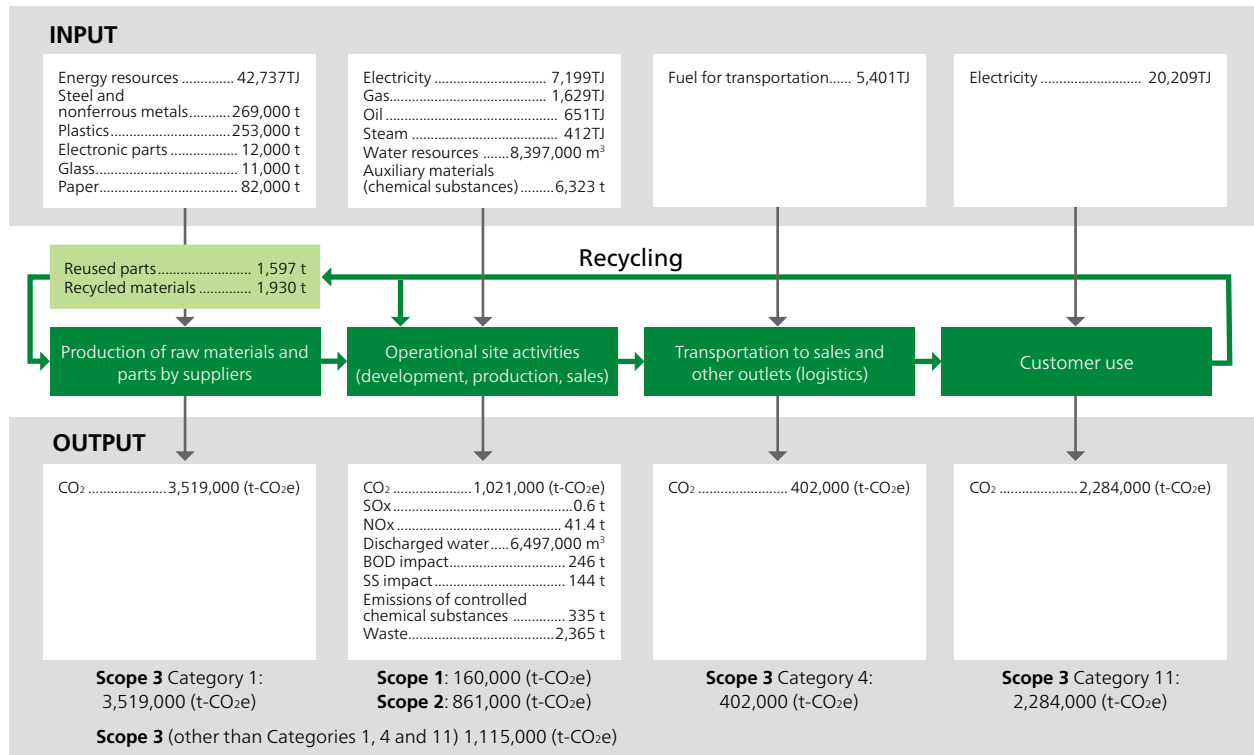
INPUT

Energy resources .............. 42,737TJ
Steel and nonferrous metals........... 269,000 t
Plastics................................ 253,000 t
Electronic parts ................. 12,000 t
Glass..................................... 11,000 t
Paper..................................... 82,000 t

Electricity ................................. 7,199TJ
Gas.......................................... 1,629TJ
Oil ............................................... 651TJ
Steam ........................................ 412TJ
Water resources ....... 8,397,000 $m^3$
Auxiliary materials (chemical substances)......... 6,323 t

Fuel for transportation...... 5,401TJ

Electricity ........................... 20,209TJ

Reused parts......................... 1,597 t
Recycled materials ............. 1,930 t

Recycling

Production of raw materials and parts by suppliers

Operational site activities (development, production, sales)

Transportation to sales and other outlets (logistics)

Customer use

OUTPUT

$CO_2$ ..................... 3,519,000 (t-$CO_2$e)

$CO_2$ ..................... 1,021,000 (t-$CO_2$e)
SOx ................................................ 0.6 t
NOx ............................................ 41.4 t
Discharged water..... 6,497,000 $m^3$
BOD impact............................... 246 t
SS impact .................................. 144 t
Emissions of controlled chemical substances .............. 335 t
Waste...................................... 2,365 t

$CO_2$ ........................ 402,000 (t-$CO_2$e)

$CO_2$ ..................... 2,284,000 (t-$CO_2$e)

Scope 3 Category 1: 3,519,000 (t-$CO_2$e)

Scope 1: 160,000 (t-$CO_2$e)
Scope 2: 861,000 (t-$CO_2$e)

Scope 3 Category 4: 402,000 (t-$CO_2$e)

Scope 3 Category 11: 2,284,000 (t-$CO_2$e)

Scope 3 (other than Categories 1, 4 and 11) 1,115,000 (t-$CO_2$e)